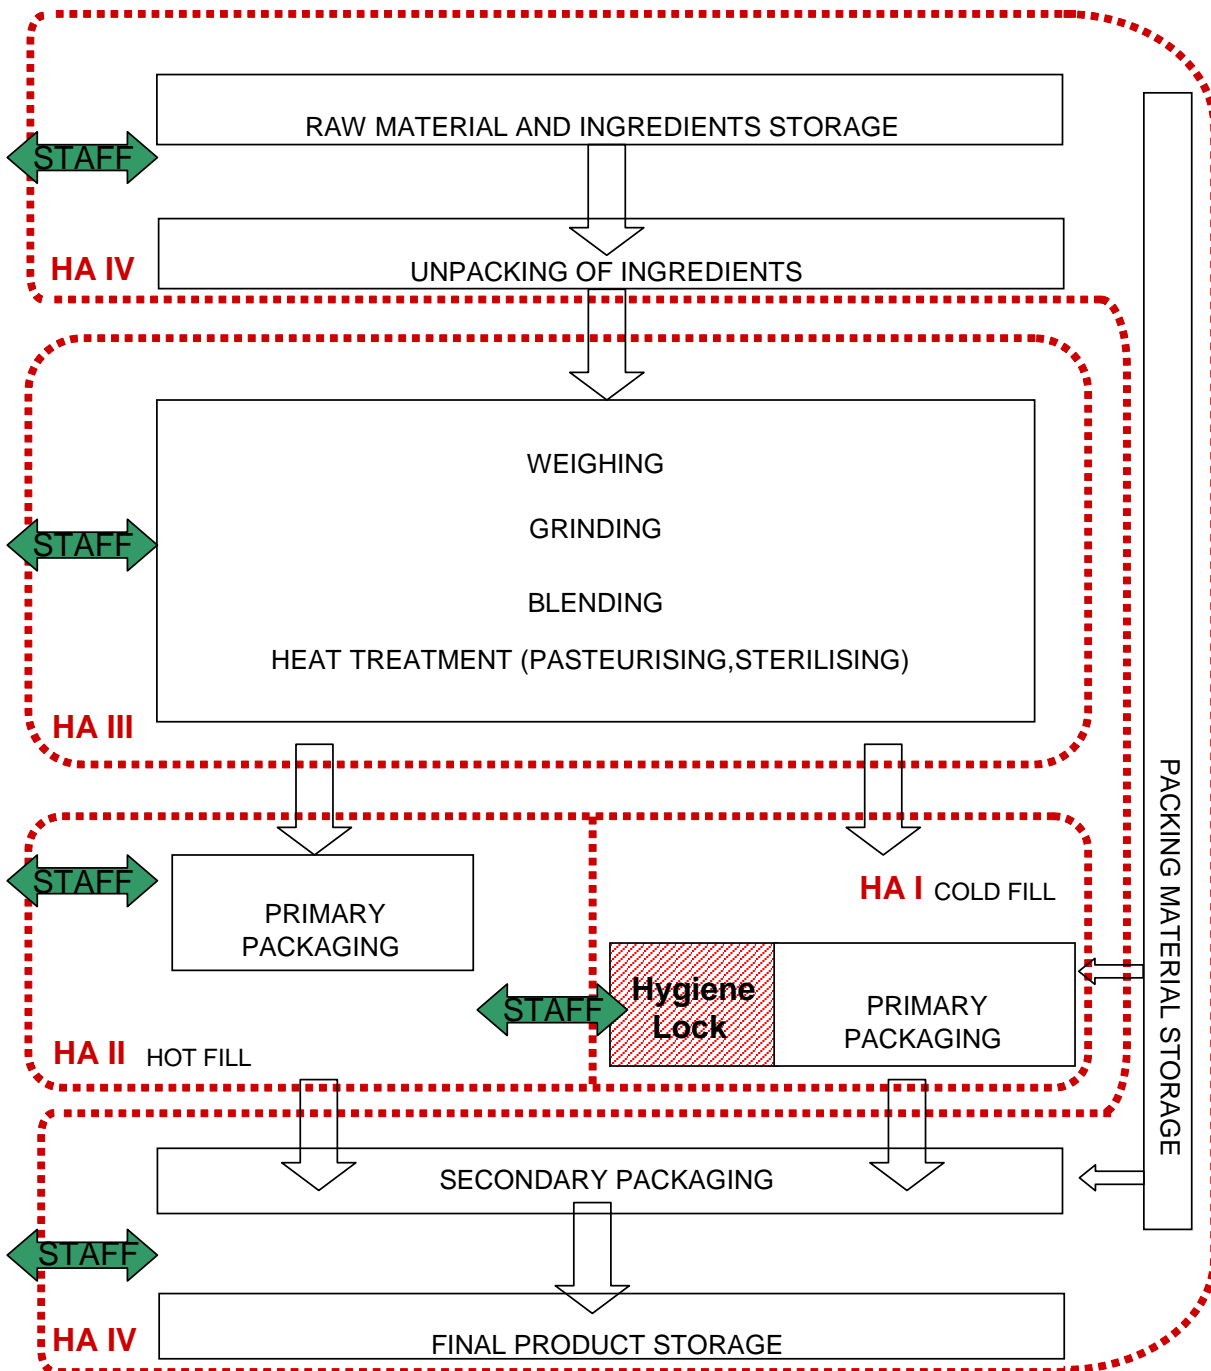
RAW MATERIAL AND INGREDIENTS STORAGE

STAFF

UNPACKING OF INGREDIENTS

HA IV

WEIGHING

GRINDING

BLENDING

HEAT TREATMENT (PASTEURISING,STERILISING)

STAFF

HA III

STAFF

PRIMARY PACKAGING

HA I COLD FILL

STAFF

Hygiene Lock

PRIMARY PACKAGING

HA II HOT FILL

SECONDARY PACKAGING

STAFF

FINAL PRODUCT STORAGE

HA IV

PACKING MATERIAL STORAGE